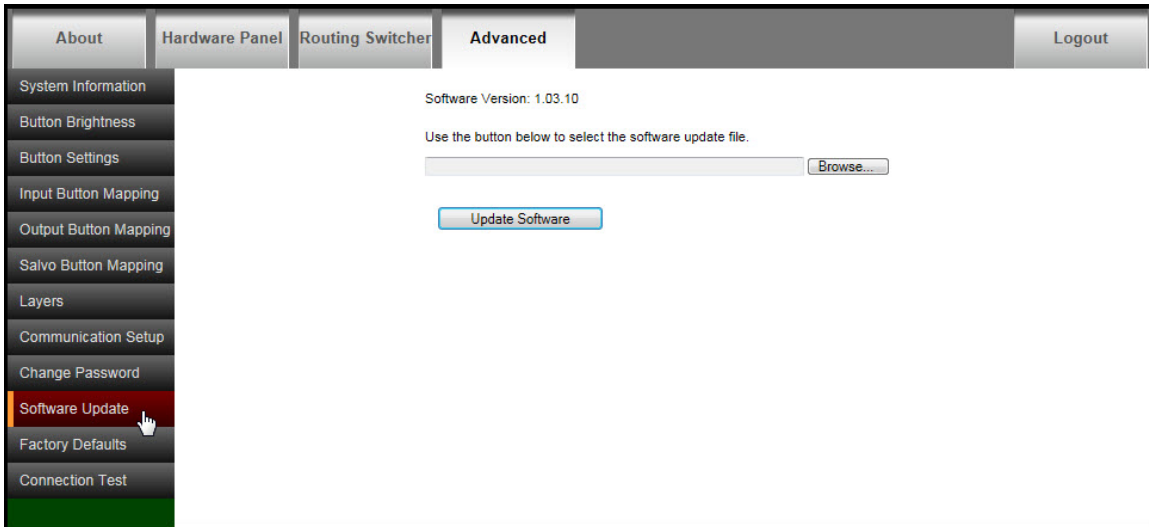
About
Hardware Panel
Routing Switcher
Advanced
Logout

System Information
Button Brightness
Button Settings
Input Button Mapping
Output Button Mapping
Salvo Button Mapping
Layers
Communication Setup
Change Password
Software Update
Factory Defaults
Connection Test

Software Version: 1.03.10

Use the button below to select the software update file.

Browse...

Update Software